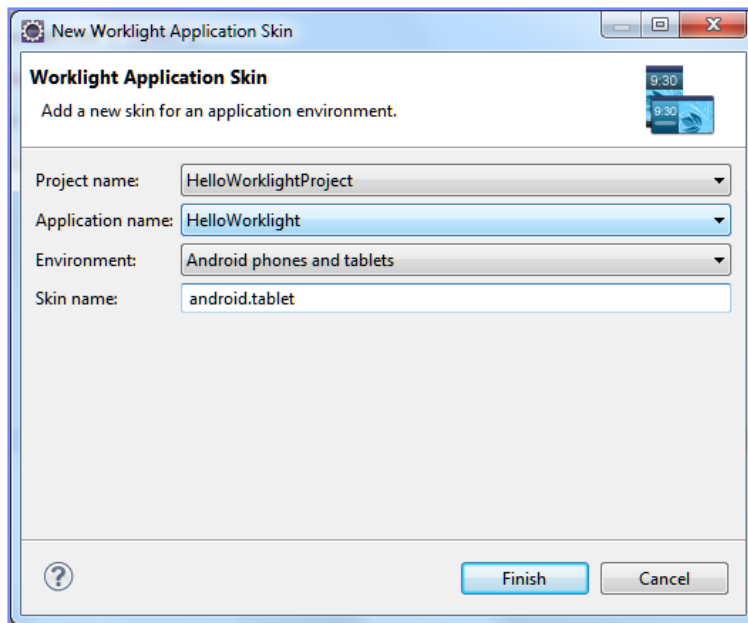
New Worklight Application Skin

Worklight Application Skin

Add a new skin for an application environment.

9:30
9:30

Project name: HelloWorklightProject

Application name: HelloWorklight

Environment: Android phones and tablets

Skin name: android.tablet

?

Finish

Cancel